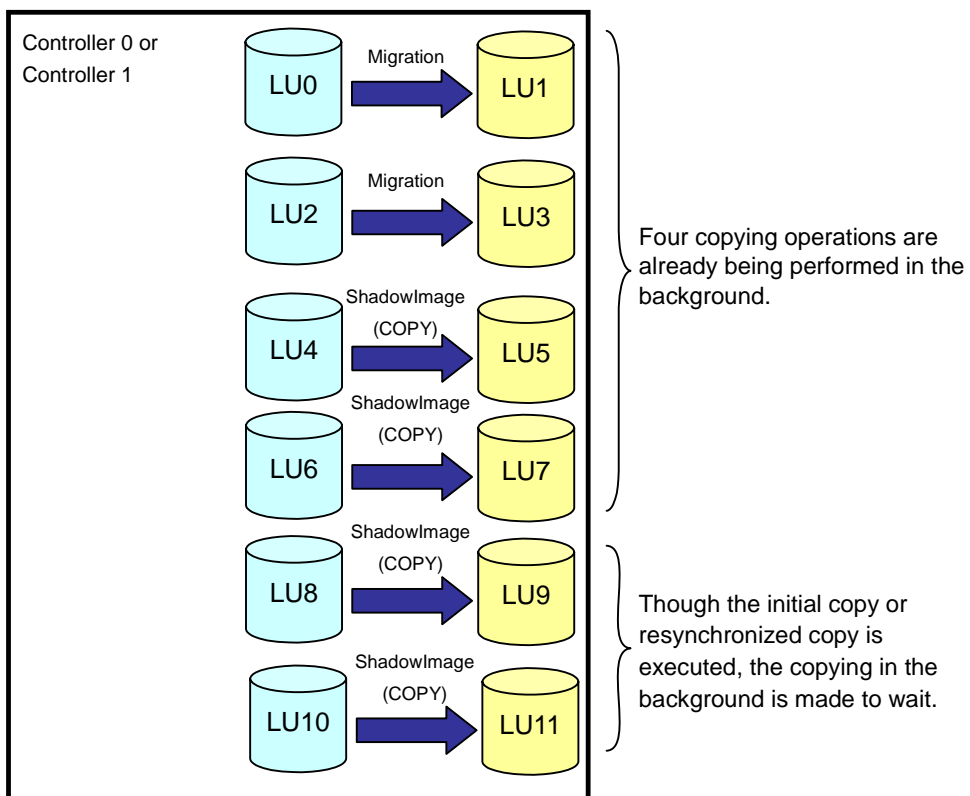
Controller 0 or Controller 1

LU0
Migration
LU1

LU2
Migration
LU3

LU4
ShadowImage (COPY)
LU5

LU6
ShadowImage (COPY)
LU7

LU8
ShadowImage (COPY)
LU9

LU10
ShadowImage (COPY)
LU11

Four copying operations are already being performed in the background.

Though the initial copy or resynchronized copy is executed, the copying in the background is made to wait.